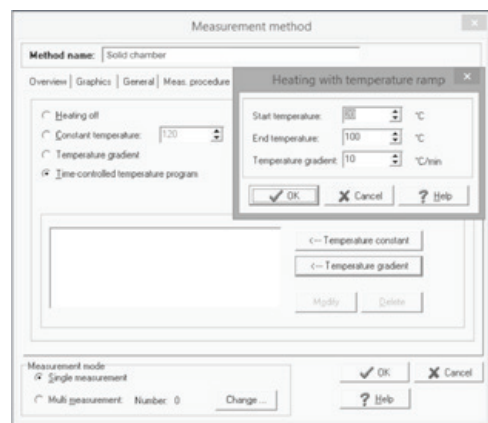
Measurement method

Method name: Solid chamber

Overview | Graphics | General | Meas. procedure

Heating off
Constant temperature: 120
Temperature gradient
Time-controlled temperature program

Heating with temperature ramp

Start temperature: 50 °C
End temperature: 100 °C
Temperature gradient: 10 °C/min

OK
Cancel
Help

<-- Temperature constant
<-- Temperature gradient

Modify
Delete

Measurement mode
Single measurement
Multi measurement: Number: 0
Change ...

OK
Cancel
Help